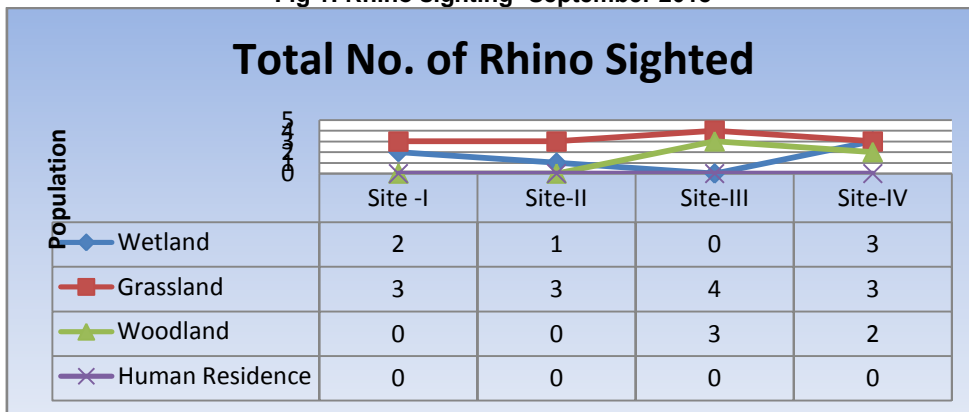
Fig 1: Rhino Sighting September 2013

Total No. of Rhino Sighted

Population

5
4
3
2
1
0

| | Site -I | Site-II | Site-III | Site-IV |
|---|---|---|---|---|
| Wetland | 2 | 1 | 0 | 3 |
| Grassland | 3 | 3 | 4 | 3 |
| Woodland | 0 | 0 | 3 | 2 |
| Human Residence | 0 | 0 | 0 | 0 |